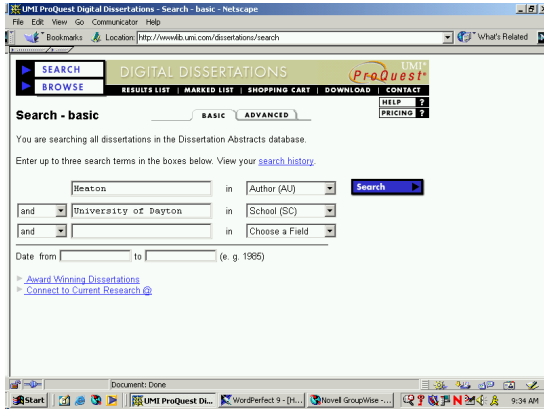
UMI ProQuest Digital Dissertations - Search - basic - Netscape

File Edit View Go Communicator Help

Bookmarks Location: http://wwwlib.umi.com/dissertations/search What's Related

SEARCH
BROWSE
DIGITAL DISSERTATIONS
UMI
ProQuest
RESULTS LIST | MARKED LIST | SHOPPING CART | DOWNLOAD | CONTACT
HELP ?
PRICING ?

Search - basic
BASIC ADVANCED

You are searching all dissertations in the Dissertation Abstracts database.

Enter up to three search terms in the boxes below. View your search history.

| | | | |
|---|---|---|---|
| | Heaton | in | Author (AU) |
| and | University of Dayton | in | School (SC) |
| and | | in | Choose a Field |

Search

Date from to (e. g. 1985)

Award Winning Dissertations
Connect to Current Research @

Document: Done

Start | UMI ProQuest Di... | WordPerfect 9 - [H... | Novell GroupWise - ... | 9:34 AM